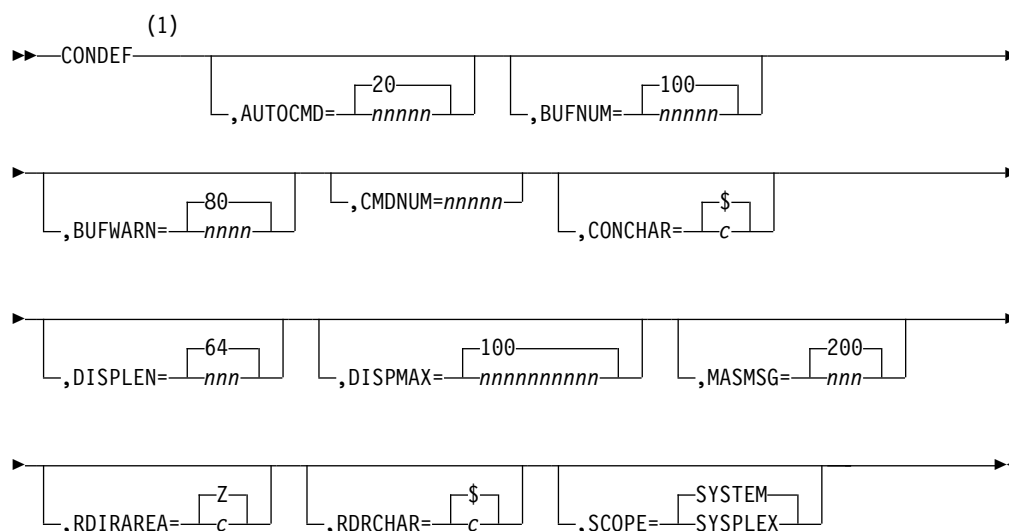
(1)

CONDEF

,AUTOCMD= 20 nnnnn

,BUFNUM= 100 nnnnn

,BUFWARN= 80 nnnn

,CMDNUM=nnnnn

,CONCHAR= $ c

,DISPLEN= 64 nnn

,DISPMAX= 100 nnnnnnnnnn

,MASMSG= 200 nnn

,RDIRAREA= Z c

,RDRCHAR= $ c

,SCOPE= SYSTEM SYSPLEX